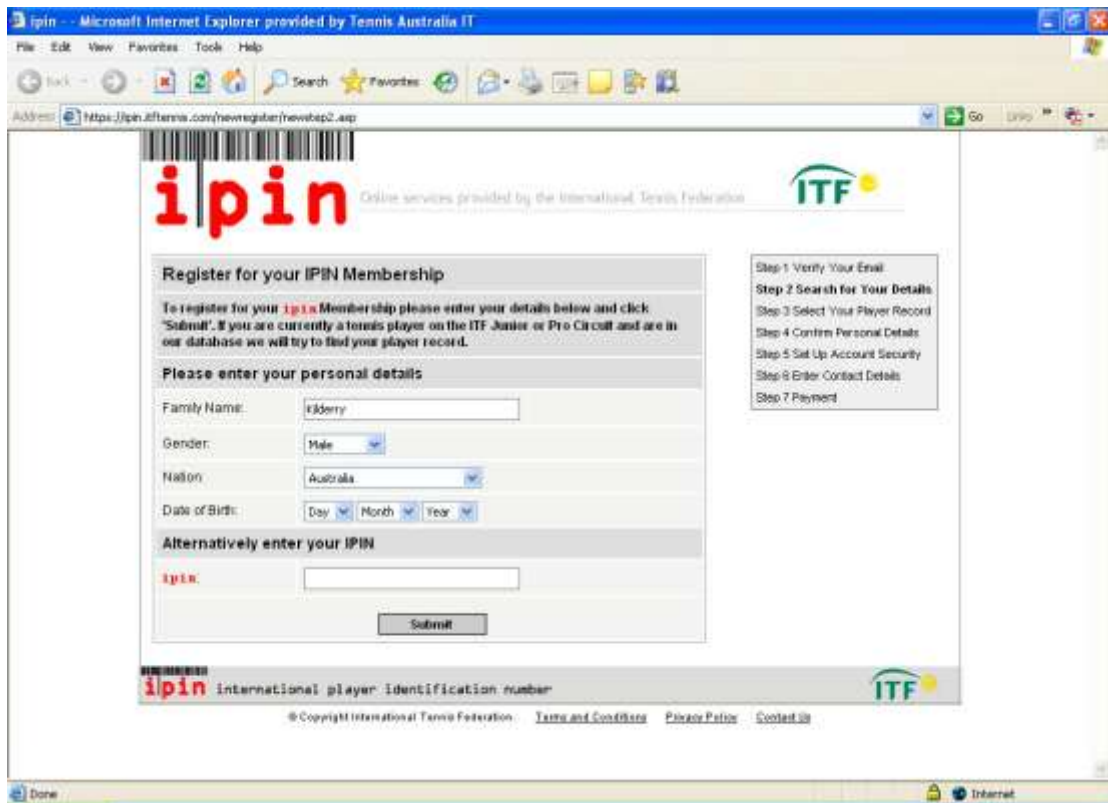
ipin - - Microsoft Internet Explorer provided by Tennis Australia IT

File Edit View Favorites Tools Help

Back Search Favorites

Address https://ipin.itftennis.com/newregister/newstep2.asp Go Links

ipin Online services provided by the International Tennis Federation ITF

Register for your IPIN Membership

To register for your ipin Membership please enter your details below and click 'Submit'. If you are currently a tennis player on the ITF Junior or Pro Circuit and are in our database we will try to find your player record.

Please enter your personal details

Family Name: Kilderry

Gender: Male

Nation: Australia

Date of Birth: Day Month Year

Alternatively enter your IPIN

ipin:

Submit

Step 1 Verify Your Email
Step 2 Search for Your Details
Step 3 Select Your Player Record
Step 4 Confirm Personal Details
Step 5 Set Up Account Security
Step 6 Enter Contact Details
Step 7 Payment

ipin international player identification number ITF

© Copyright International Tennis Federation Terms and Conditions Privacy Policy Contact Us

Done Internet